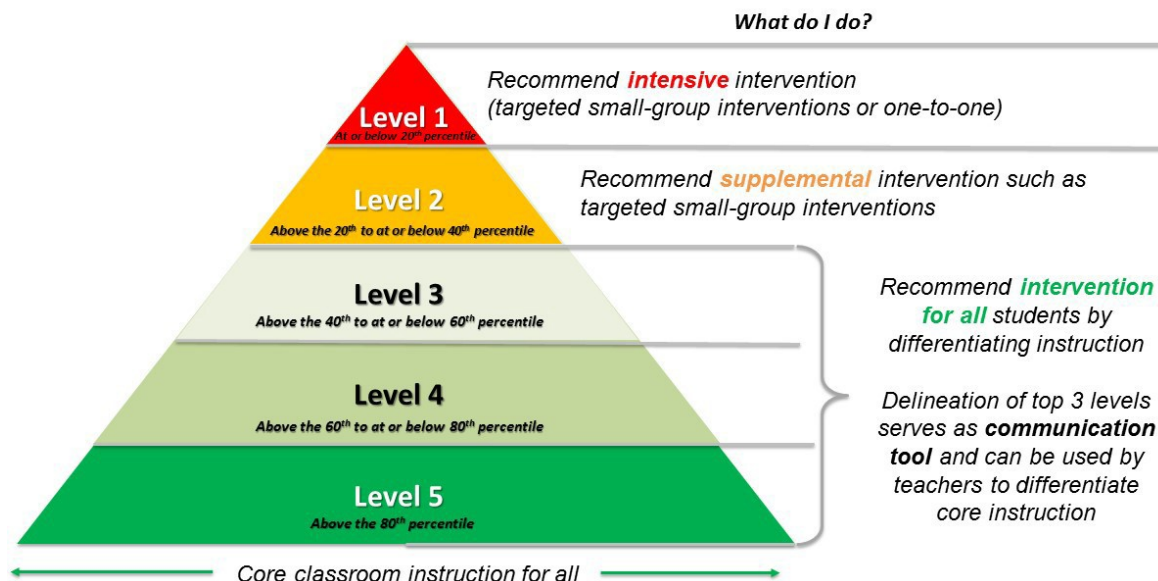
What do I do?

Level 1
At or below $20^{th}$ percentile

Recommend intensive intervention (targeted small-group interventions or one-to-one)

Level 2
Above the $20^{th}$ to at or below $40^{th}$ percentile

Recommend supplemental intervention such as targeted small-group interventions

Level 3
Above the $40^{th}$ to at or below $60^{th}$ percentile

Level 4
Above the $60^{th}$ to at or below $80^{th}$ percentile

Level 5
Above the $80^{th}$ percentile

Recommend intervention for all students by differentiating instruction

Delineation of top 3 levels serves as communication tool and can be used by teachers to differentiate core instruction

Core classroom instruction for all